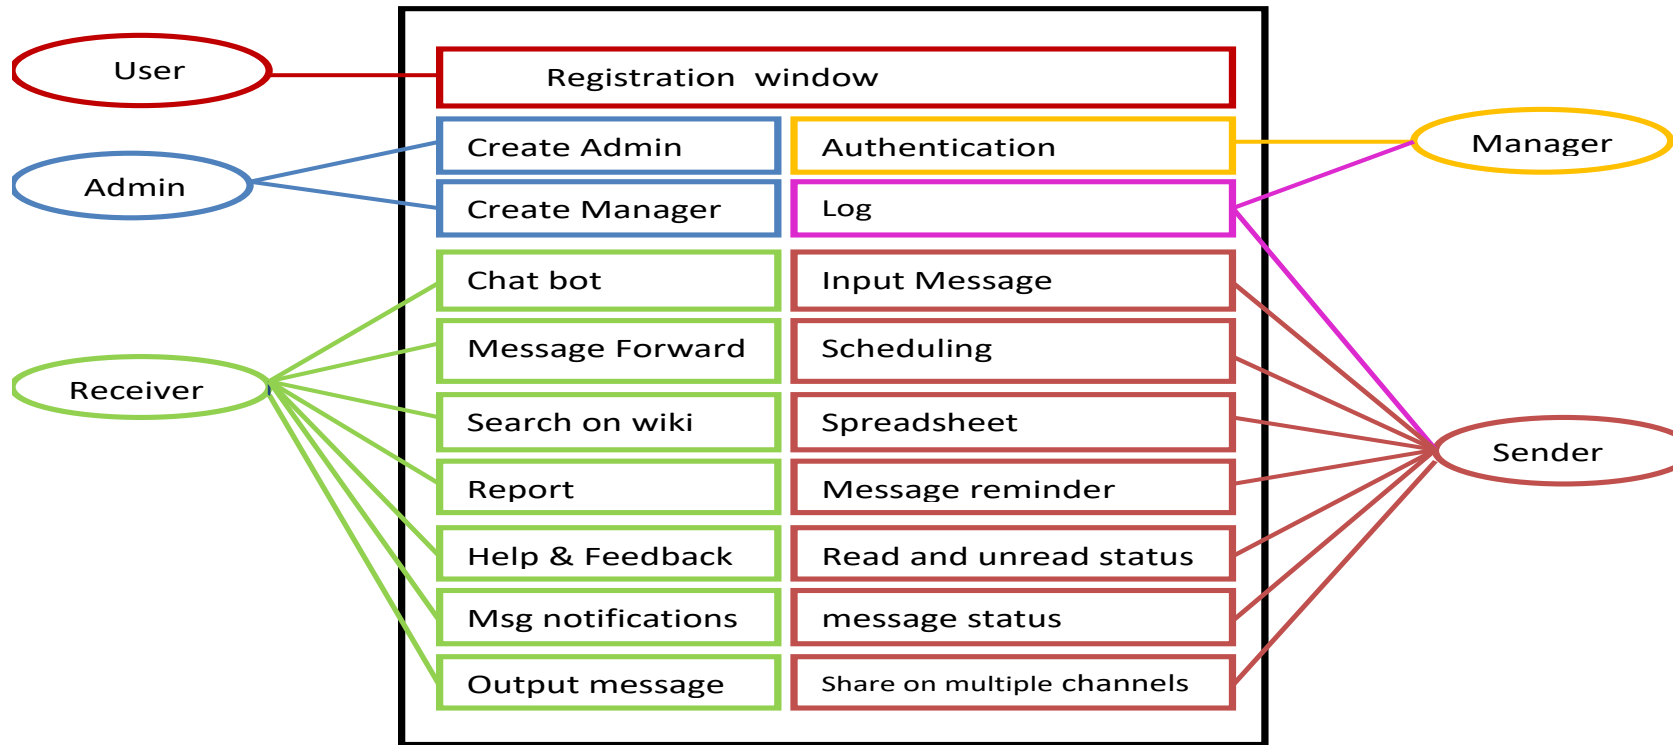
User

Registration window

Admin

Create Admin

Create Manager

Authentication

Log

Manager

Receiver

Chat bot

Message Forward

Search on wiki

Report

Help & Feedback

Msg notifications

Output message

Input Message

Scheduling

Spreadsheet

Message reminder

Read and unread status

message status

Share on multiple channels

Sender